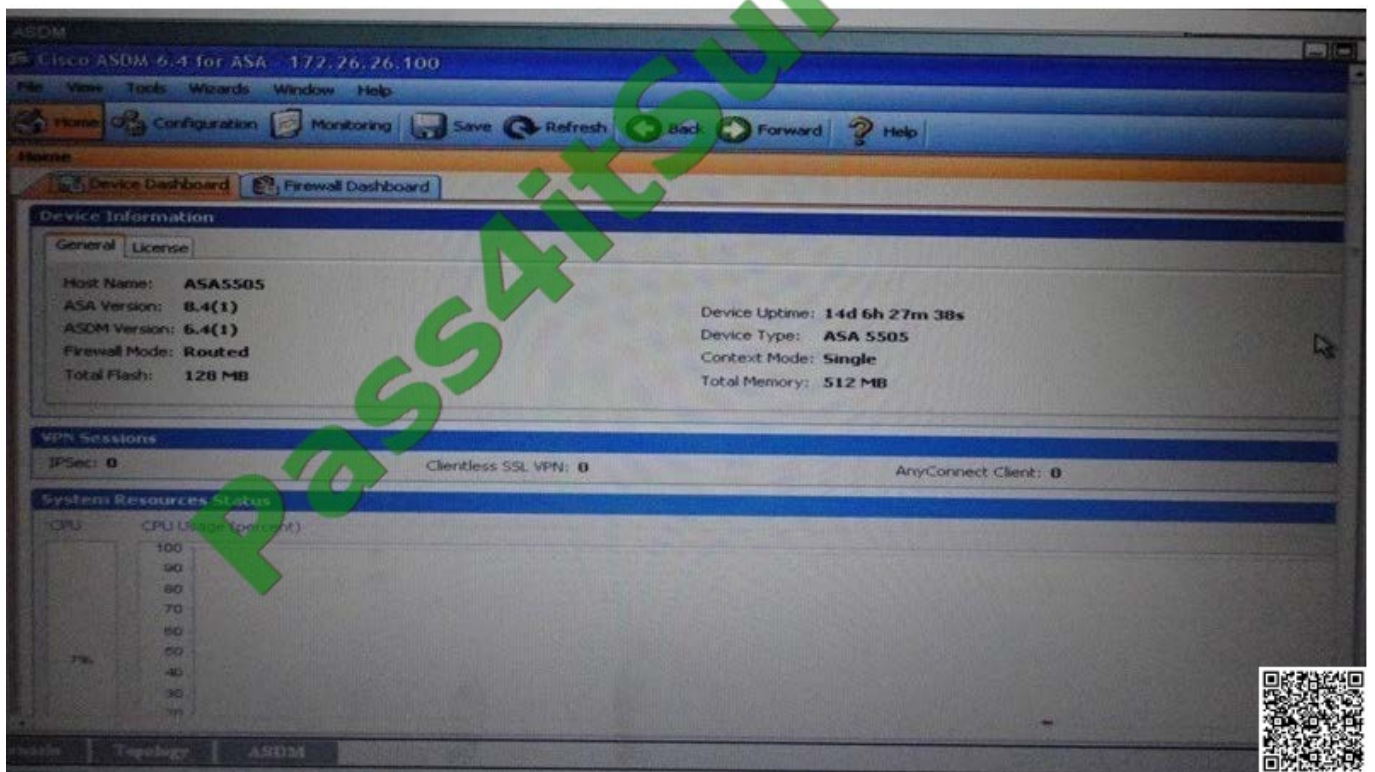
ASDM

Cisco ASDM 6.4 for ASA - 172.26.26.100

File View Tools Wizards Window Help

Home Configuration Monitoring Save Refresh Back Forward Help

Home

Device Dashboard Firewall Dashboard

Device Information

General License

Host Name: ASA5505
ASA Version: 8.4(1)
ASDM Version: 6.4(1)
Firewall Mode: Routed
Total Flash: 128 MB

Device Uptime: 14d 6h 27m 38s
Device Type: ASA 5505
Context Mode: Single
Total Memory: 512 MB

VPN Sessions

IPSec: 0 Clientless SSL VPN: 0 AnyConnect Client: 0

System Resources Status

CPU CPU Usage (percent)

100
90
80
70
60
50
40
30
20

7%

Pass4itSu

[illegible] Topology ASDM